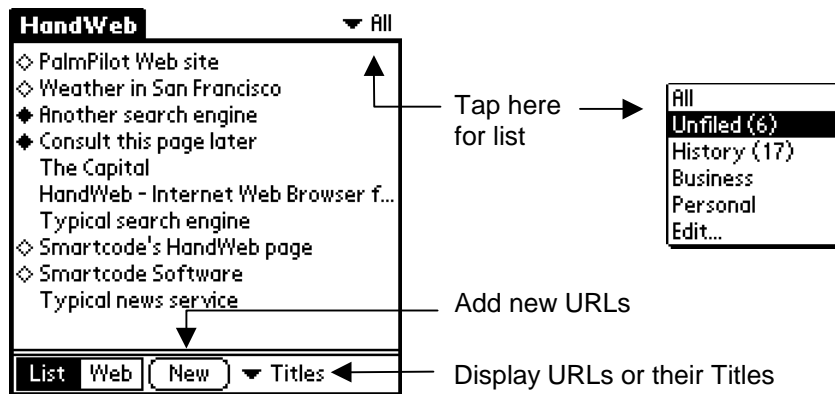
HandWeb ▾ All

◇ PalmPilot Web site
◇ Weather in San Francisco
◆ Another search engine
◆ Consult this page later
The Capital
HandWeb - Internet Web Browser f...
Typical search engine
◇ Smartcode's HandWeb page
◇ Smartcode Software
Typical news service

List Web New ▾ Titles

Tap here for list

All
Unfiled (6)
History (17)
Business
Personal
Edit...

Add new URLs

Display URLs or their Titles